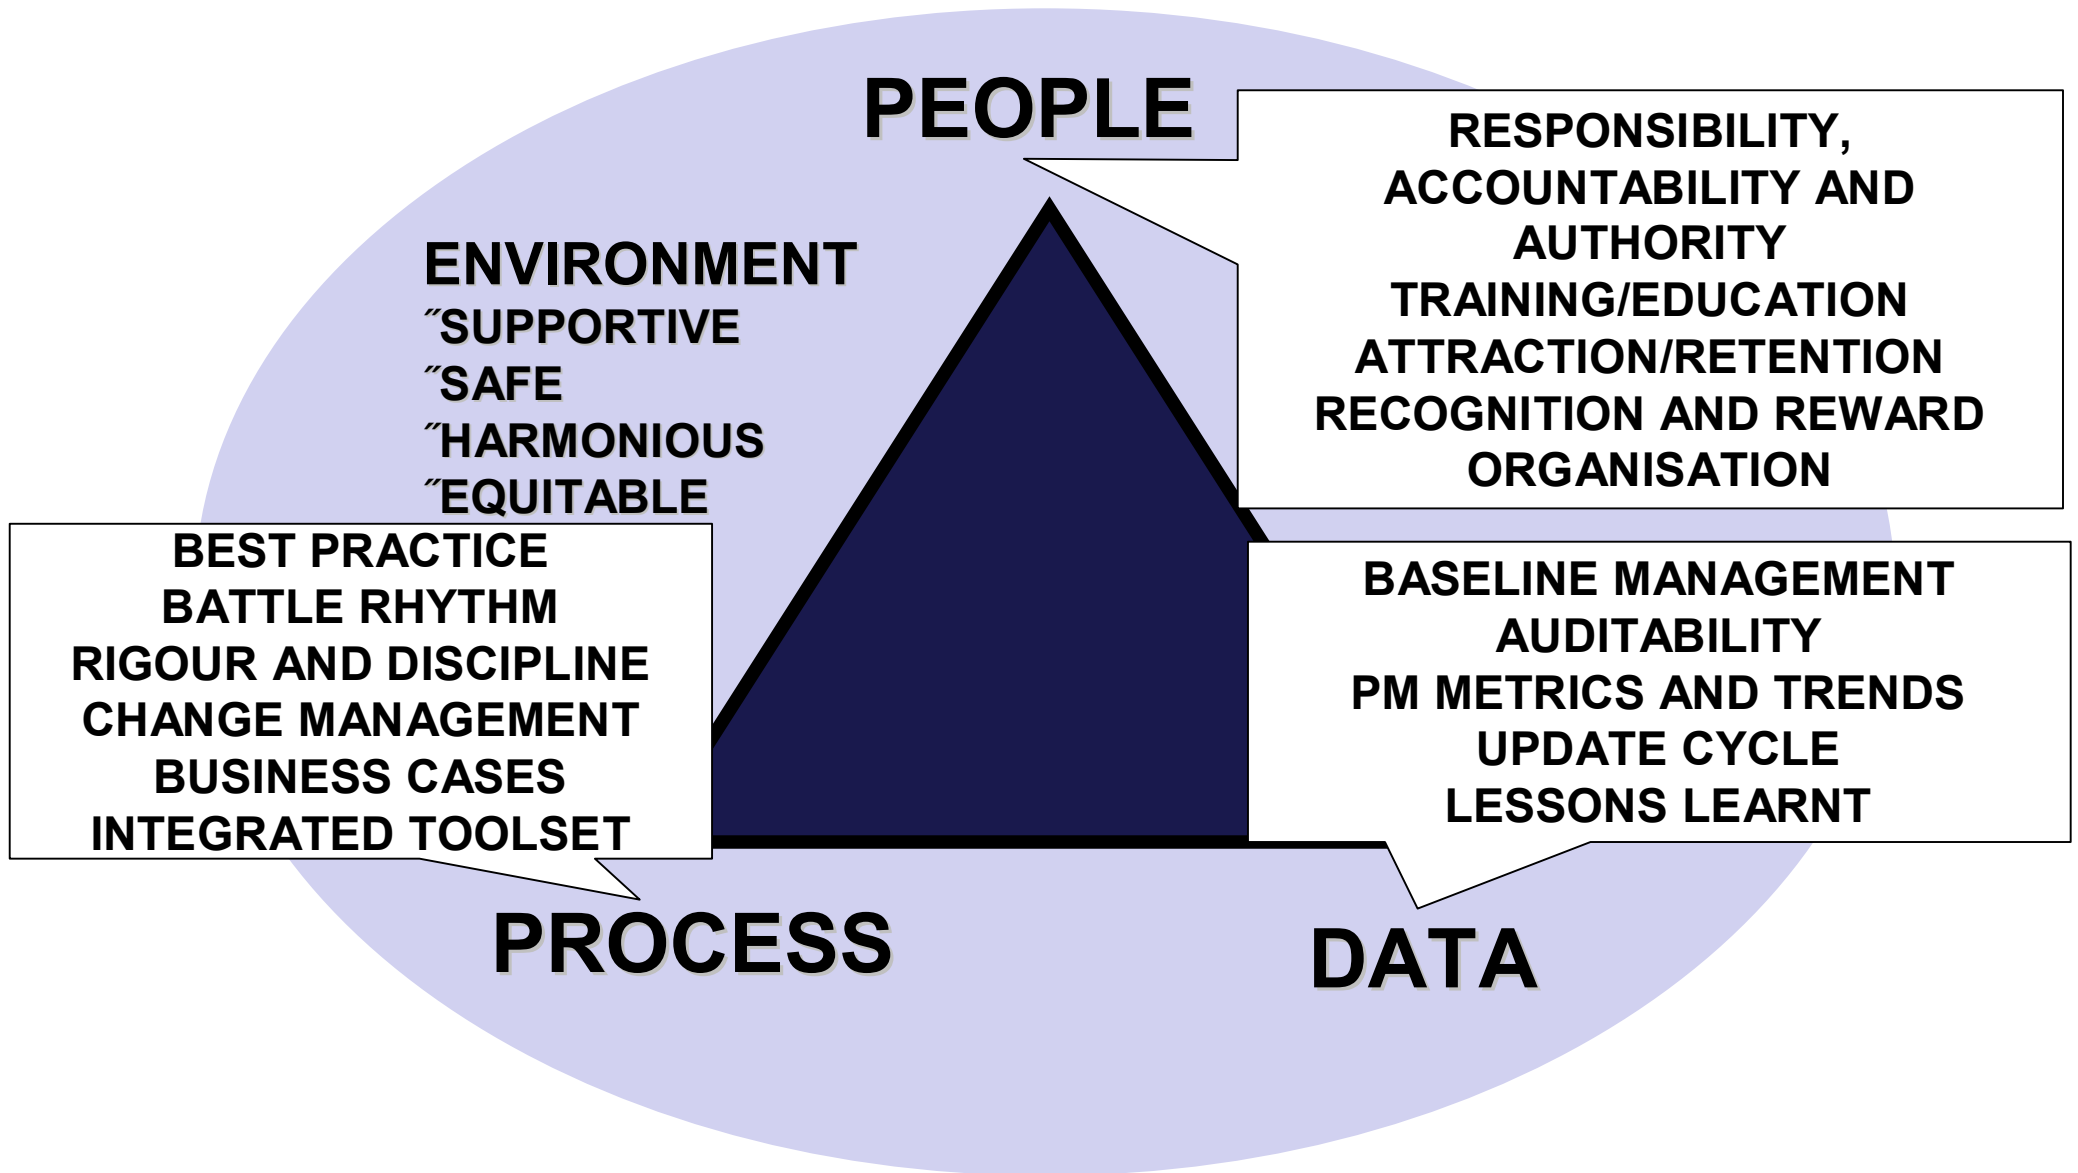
PEOPLE

RESPONSIBILITY, ACCOUNTABILITY AND AUTHORITY
TRAINING/EDUCATION
ATTRACTION/RETENTION
RECOGNITION AND REWARD
ORGANISATION

ENVIRONMENT
˝SUPPORTIVE
˝SAFE
˝HARMONIOUS
˝EQUITABLE

BEST PRACTICE
BATTLE RHYTHM
RIGOUR AND DISCIPLINE
CHANGE MANAGEMENT
BUSINESS CASES
INTEGRATED TOOLSET

BASELINE MANAGEMENT
AUDITABILITY
PM METRICS AND TRENDS
UPDATE CYCLE
LESSONS LEARNT

PROCESS

DATA